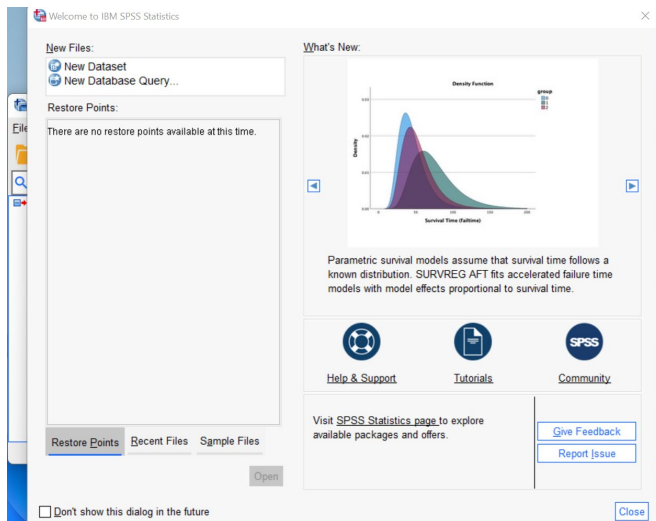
Welcome to IBM SPSS Statistics

New Files:
New Dataset
New Database Query...

Restore Points:
There are no restore points available at this time.

Restore Points Recent Files Sample Files

Open

What's New:

Density Function

group

Density

Survival Time (failtime)

Parametric survival models assume that survival time follows a known distribution. SURVREG AFT fits accelerated failure time models with model effects proportional to survival time.

SPSS

Help & Support Tutorials Community

Visit SPSS Statistics page to explore available packages and offers.

Give Feedback
Report Issue

Don't show this dialog in the future

Close

File